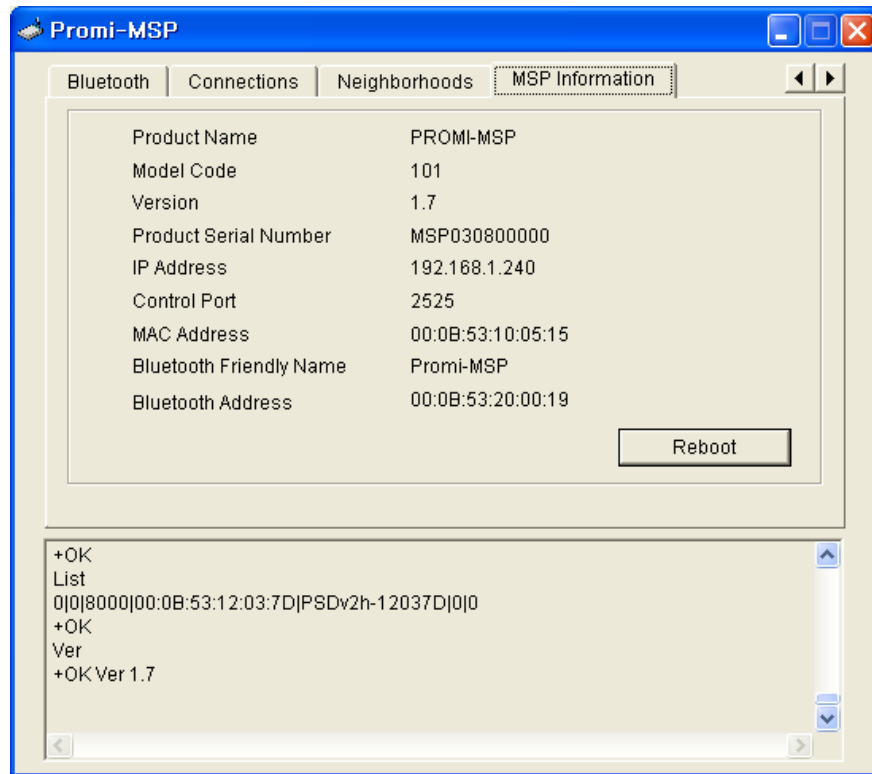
Promi-MSP

Bluetooth | Connections | Neighborhoods | MSP Information

| | |
|---|---|
| Product Name | PROMI-MSP |
| Model Code | 101 |
| Version | 1.7 |
| Product Serial Number | MSP030800000 |
| IP Address | 192.168.1.240 |
| Control Port | 2525 |
| MAC Address | 00:0B:53:10:05:15 |
| Bluetooth Friendly Name | Promi-MSP |
| Bluetooth Address | 00:0B:53:20:00:19 |

Reboot

+OK
List
0|0|8000|00:0B:53:12:03:7D|PSDv2h-12037D|0|0
+OK
Ver
+OK Ver 1.7